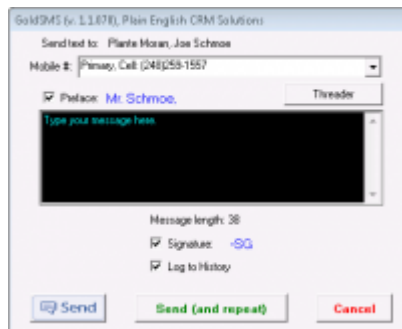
GoldSMS (v. 1.1.078), Plain English CRM Solutions

Send text to: Plante Moran, Joe Schmoe

Mobile #: Primary, Cell: (248)259-1557

Preface: Mr. Schmoe,

Threader

Type your message here.

Message length: 38

Signature: -SG

Log to History

Send

Send (and repeat)

Cancel